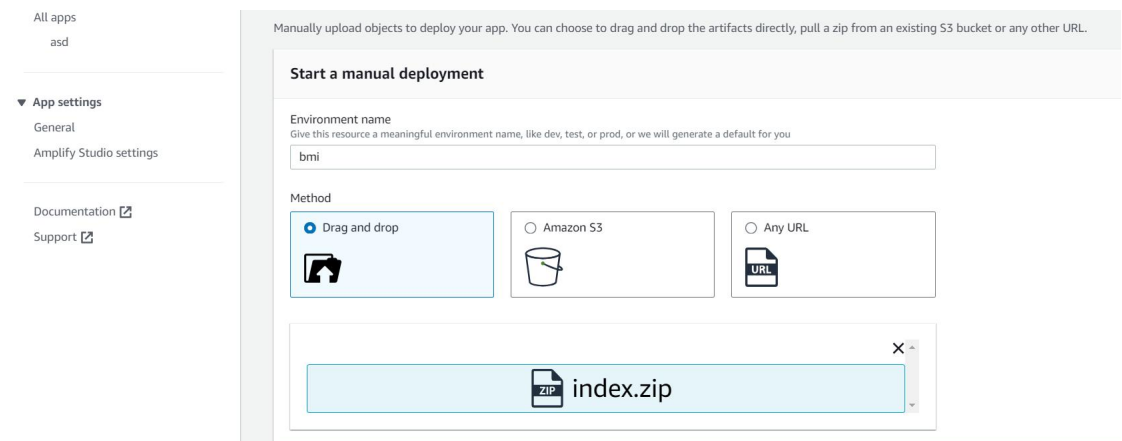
All apps
asd

▼ App settings
General
Amplify Studio settings

Documentation
Support

Manually upload objects to deploy your app. You can choose to drag and drop the artifacts directly, pull a zip from an existing S3 bucket or any other URL.

Start a manual deployment

Environment name
Give this resource a meaningful environment name, like dev, test, or prod, or we will generate a default for you
bmi

Method
Drag and drop
Amazon S3
Any URL
URL

×
ZIP index.zip